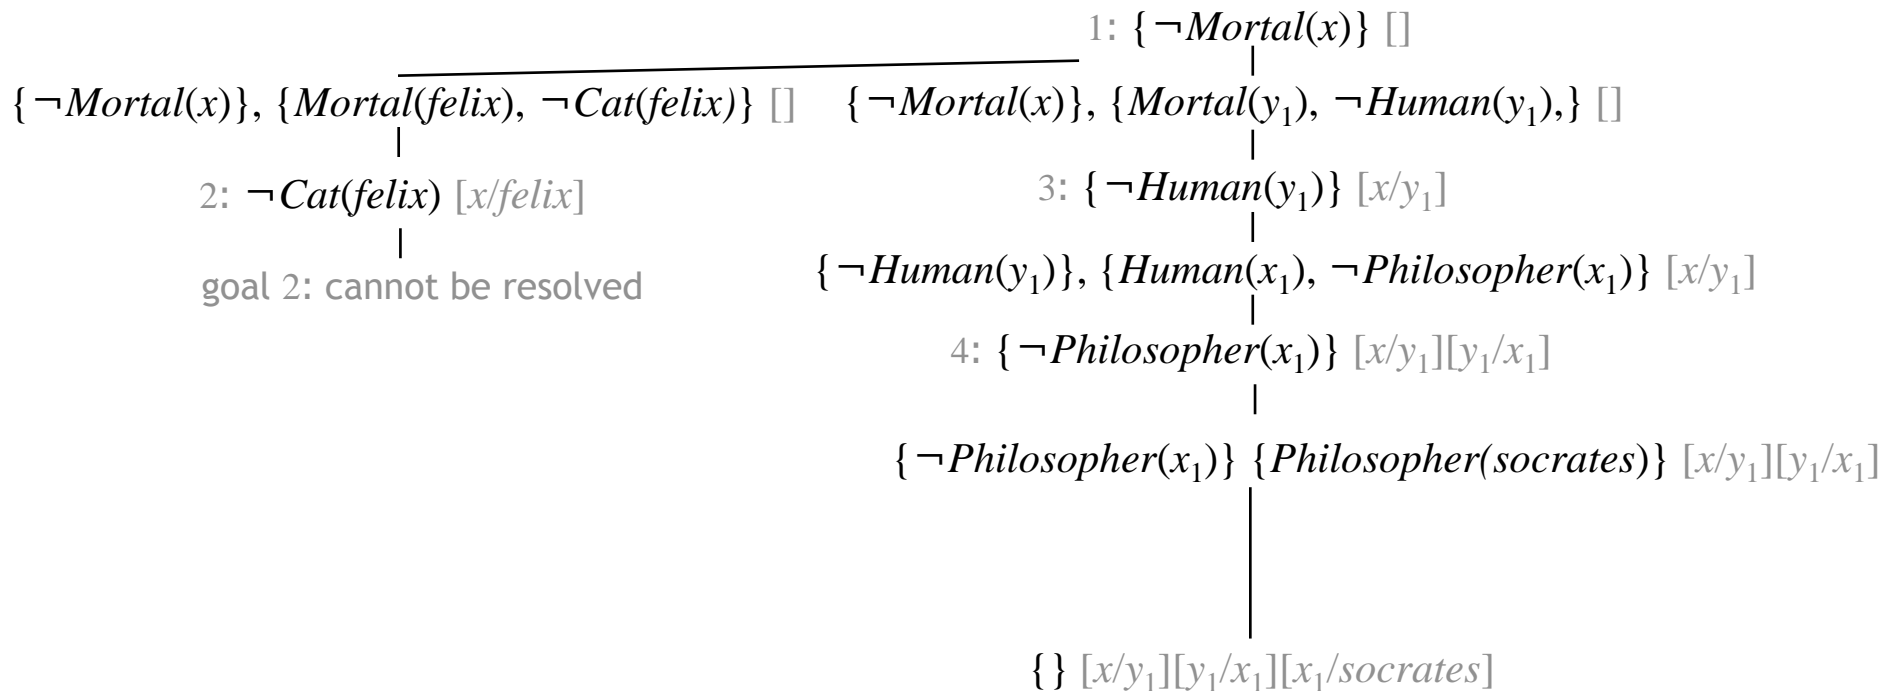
1: $\{\neg Mortal(x)\}$ []

$\{\neg Mortal(x)\}, \{Mortal(felix), \neg Cat(felix)\}$ []

2: $\neg Cat(felix)$ $[x/felix]$

goal 2: cannot be resolved

$\{\neg Mortal(x)\}, \{Mortal(y_1), \neg Human(y_1),\}$ []

3: $\{\neg Human(y_1)\}$ $[x/y_1]$

$\{\neg Human(y_1)\}, \{Human(x_1), \neg Philosopher(x_1)\}$ $[x/y_1]$

4: $\{\neg Philosopher(x_1)\}$ $[x/y_1][y_1/x_1]$

$\{\neg Philosopher(x_1)\}$ $\{Philosopher(socrates)\}$ $[x/y_1][y_1/x_1]$

$\{\}$ $[x/y_1][y_1/x_1][x_1/socrates]$